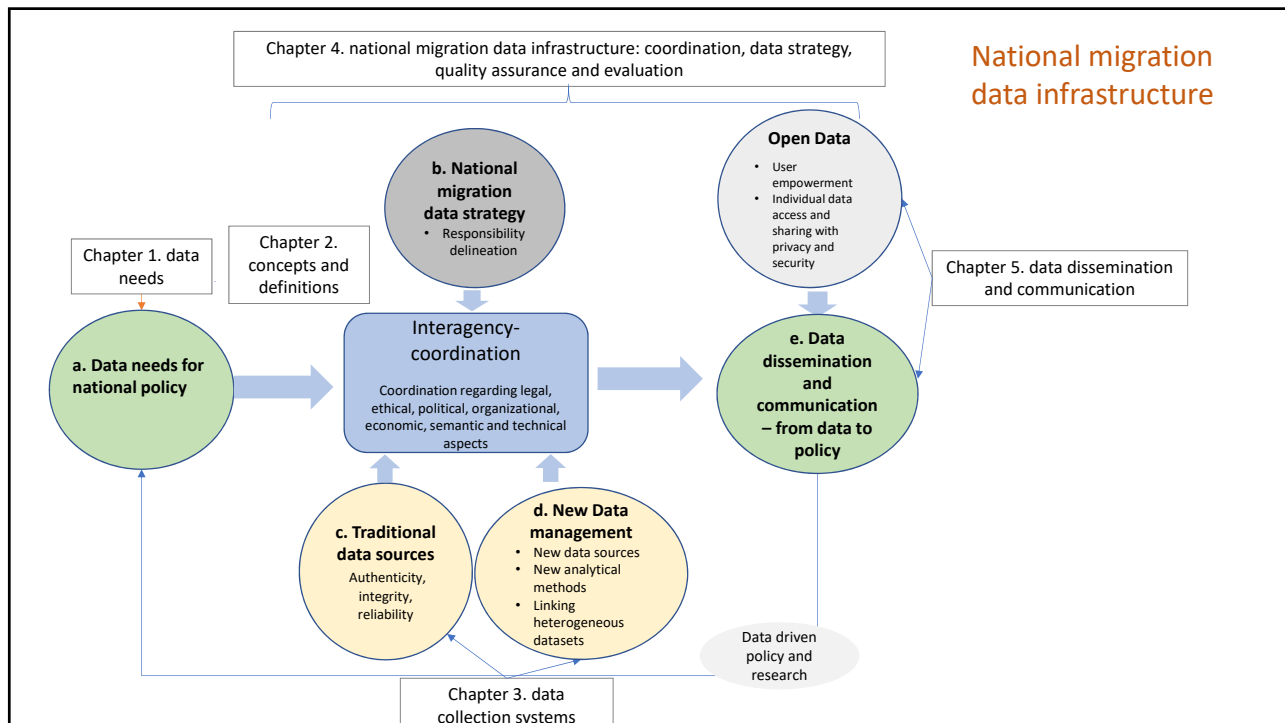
Chapter 4. national migration data infrastructure: coordination, data strategy, quality assurance and evaluation

National migration data infrastructure

Open Data
• User empowerment
• Individual data access and sharing with privacy and security

b. National migration data strategy
• Responsibility delineation

Chapter 1. data needs

Chapter 2. concepts and definitions

Chapter 5. data dissemination and communication

a. Data needs for national policy

Interagency-coordination

Coordination regarding legal, ethical, political, organizational, economic, semantic and technical aspects

e. Data dissemination and communication – from data to policy

c. Traditional data sources
Authenticity, integrity, reliability

d. New Data management
• New data sources
• New analytical methods
• Linking heterogeneous datasets

Data driven policy and research

Chapter 3. data collection systems